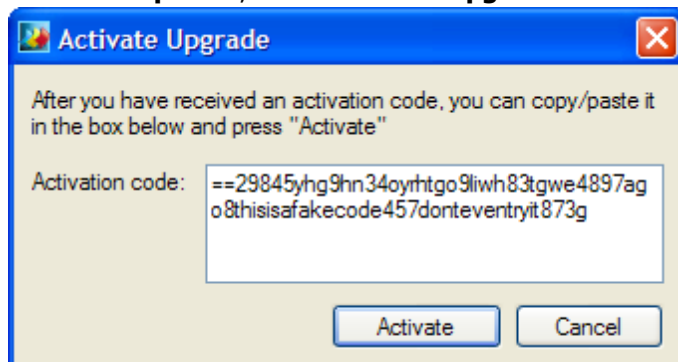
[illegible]

Activate Upgrade

After you have received an activation code, you can copy/paste it in the box below and press "Activate"

Activation code:

==29845yhg9hn34oyrhtgo9liwh83tgwe4897ago8thisisafakecode457donteventryit873g

Activate

Cancel